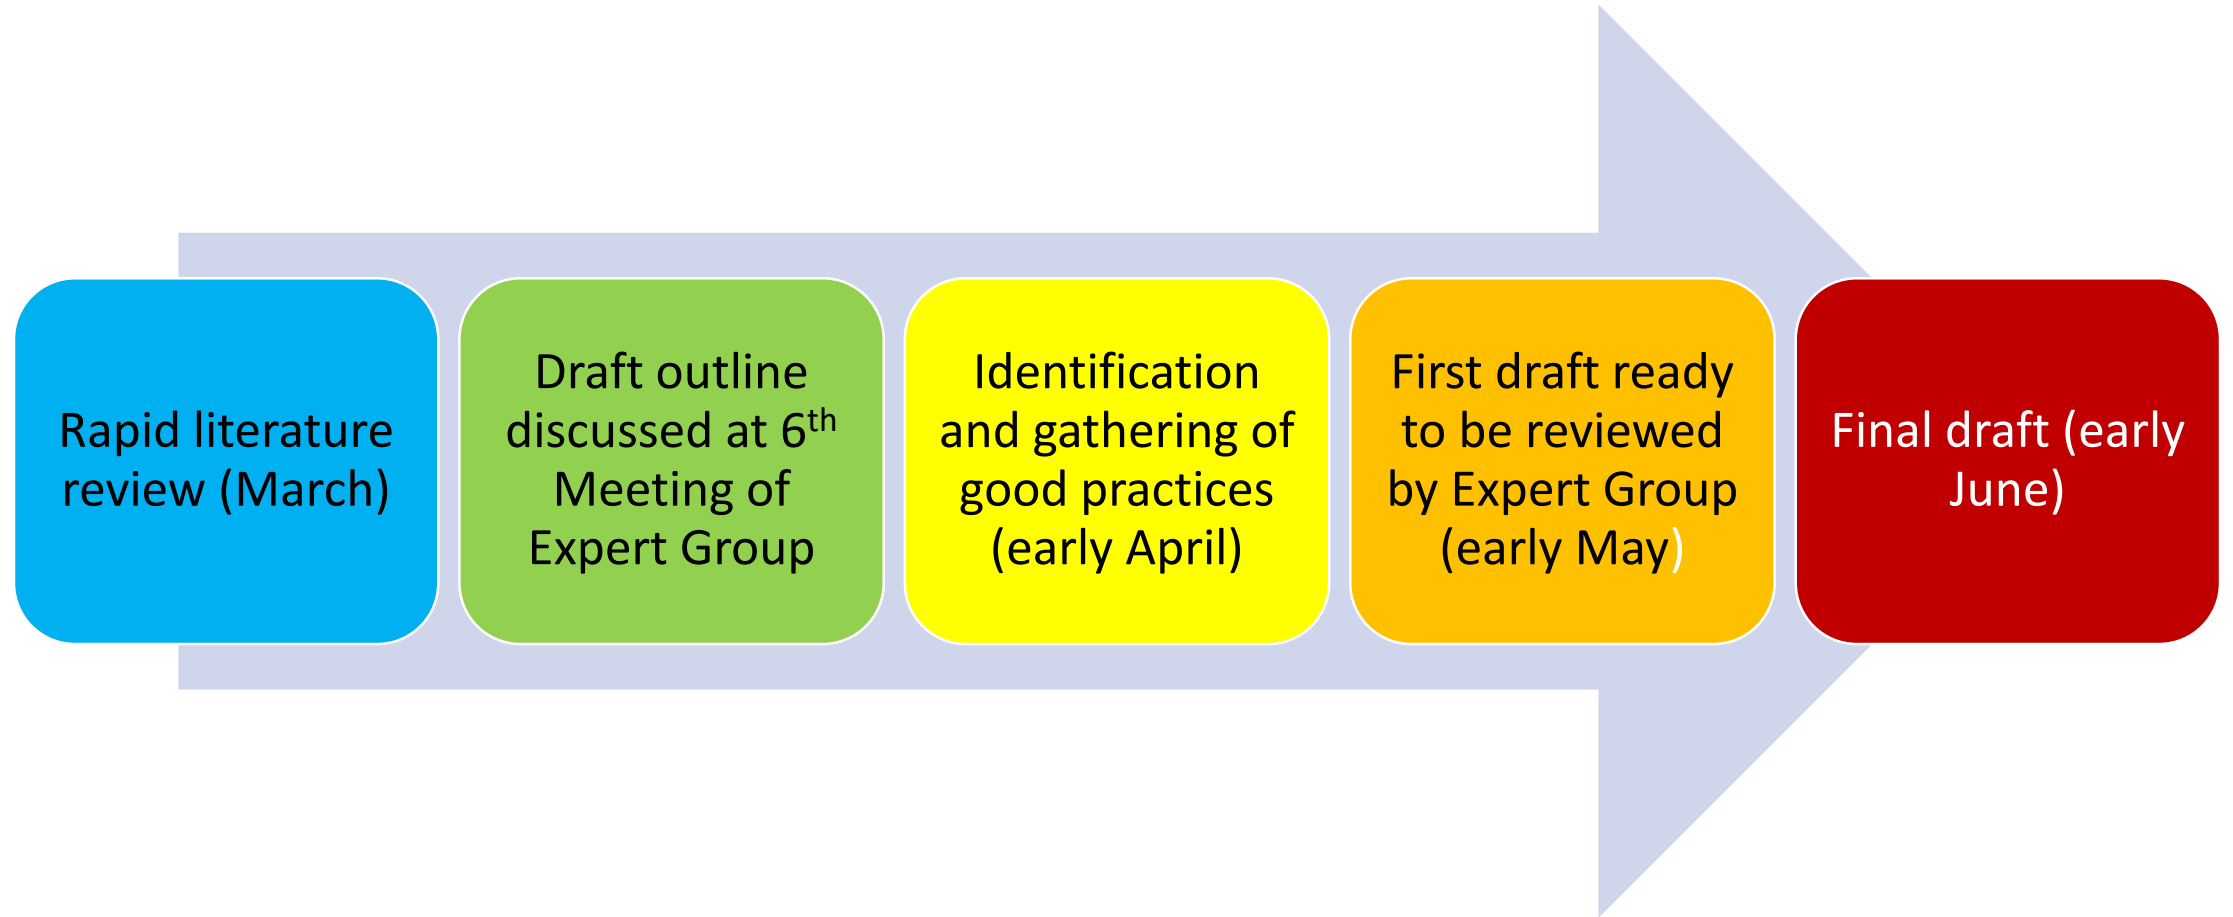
Rapid literature review (March)

Draft outline discussed at 6$^{th}$ Meeting of Expert Group

Identification and gathering of good practices (early April)

First draft ready to be reviewed by Expert Group (early May)

Final draft (early June)